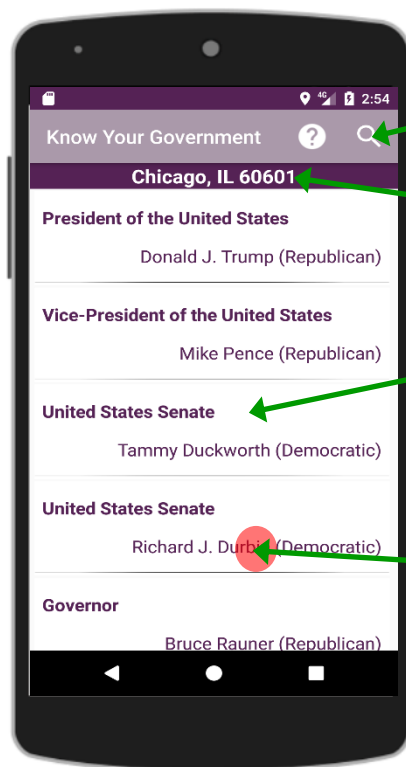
4G 2:54

Know Your Government

Chicago, IL 60601

President of the United States

Donald J. Trump (Republican)

Vice-President of the United States

Mike Pence (Republican)

United States Senate

Tammy Duckworth (Democratic)

United States Senate

Richard J. Durbi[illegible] (Democratic)

Governor

Bruce Rauner (Republican)